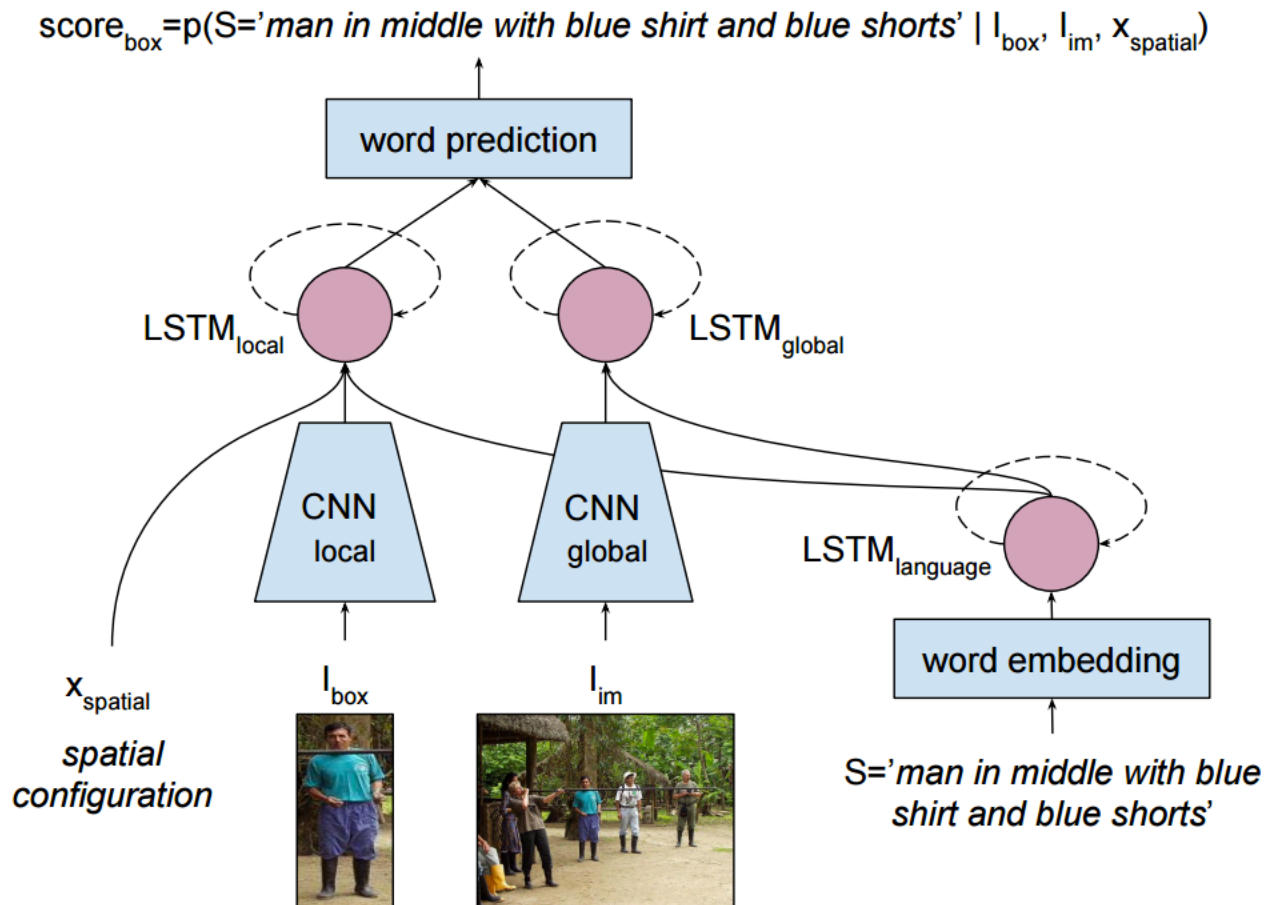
score$_{box}$=p(S='man in middle with blue shirt and blue shorts' | I$_{box}$, I$_{im}$, x$_{spatial}$)

word prediction

LSTM$_{local}$

LSTM$_{global}$

CNN local

CNN global

LSTM$_{language}$

word embedding

x$_{spatial}$

spatial configuration

I$_{box}$

I$_{im}$

S='man in middle with blue shirt and blue shorts'